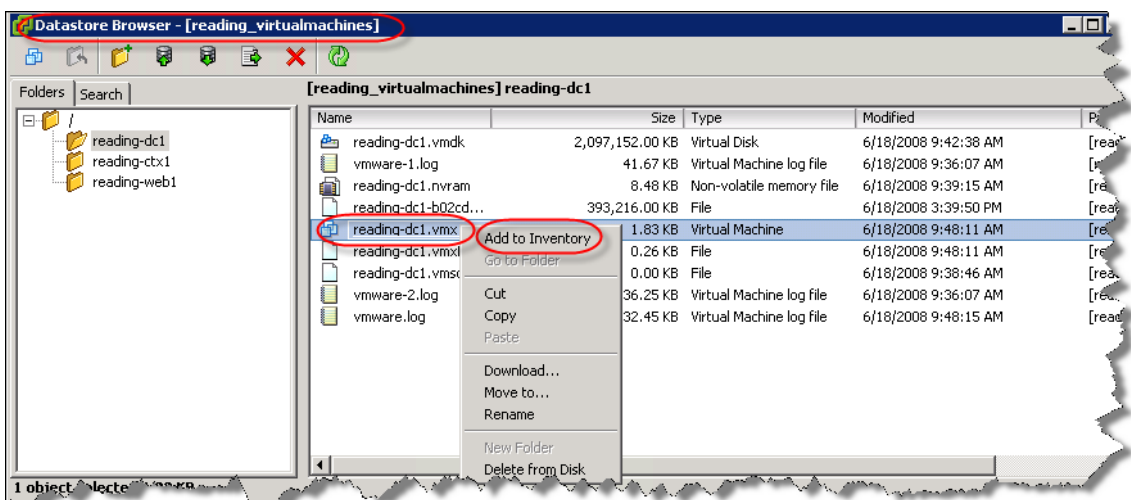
Datastore Browser - [reading_virtualmachines]

Folders | Search

/
reading-dc1
reading-ctx1
reading-web1

[reading_virtualmachines] reading-dc1

| Name | Size | Type | Modified | P |
|---|---|---|---|---|
| reading-dc1.vmdk | 2,097,152.00 KB | Virtual Disk | 6/18/2008 9:42:38 AM | [rea |
| vmware-1.log | 41.67 KB | Virtual Machine log file | 6/18/2008 9:36:07 AM | [r |
| reading-dc1.nvram | 8.48 KB | Non-volatile memory file | 6/18/2008 9:39:15 AM | [re |
| reading-dc1-b02cd... | 393,216.00 KB | File | 6/18/2008 3:39:50 PM | [rea |
| reading-dc1.vmx | 1.83 KB | Virtual Machine | 6/18/2008 9:48:11 AM | [r |
| reading-dc1.vmxf | 0.26 KB | File | 6/18/2008 9:48:11 AM | [r |
| reading-dc1.vmsd | 0.00 KB | File | 6/18/2008 9:38:46 AM | [rea |
| vmware-2.log | 36.25 KB | Virtual Machine log file | 6/18/2008 9:36:07 AM | [re |
| vmware.log | 32.45 KB | Virtual Machine log file | 6/18/2008 9:48:15 AM | [rea |

Add to Inventory
Go to Folder
Cut
Copy
Paste
Download...
Move to...
Rename
New Folder
Delete from Disk

1 object selected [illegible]